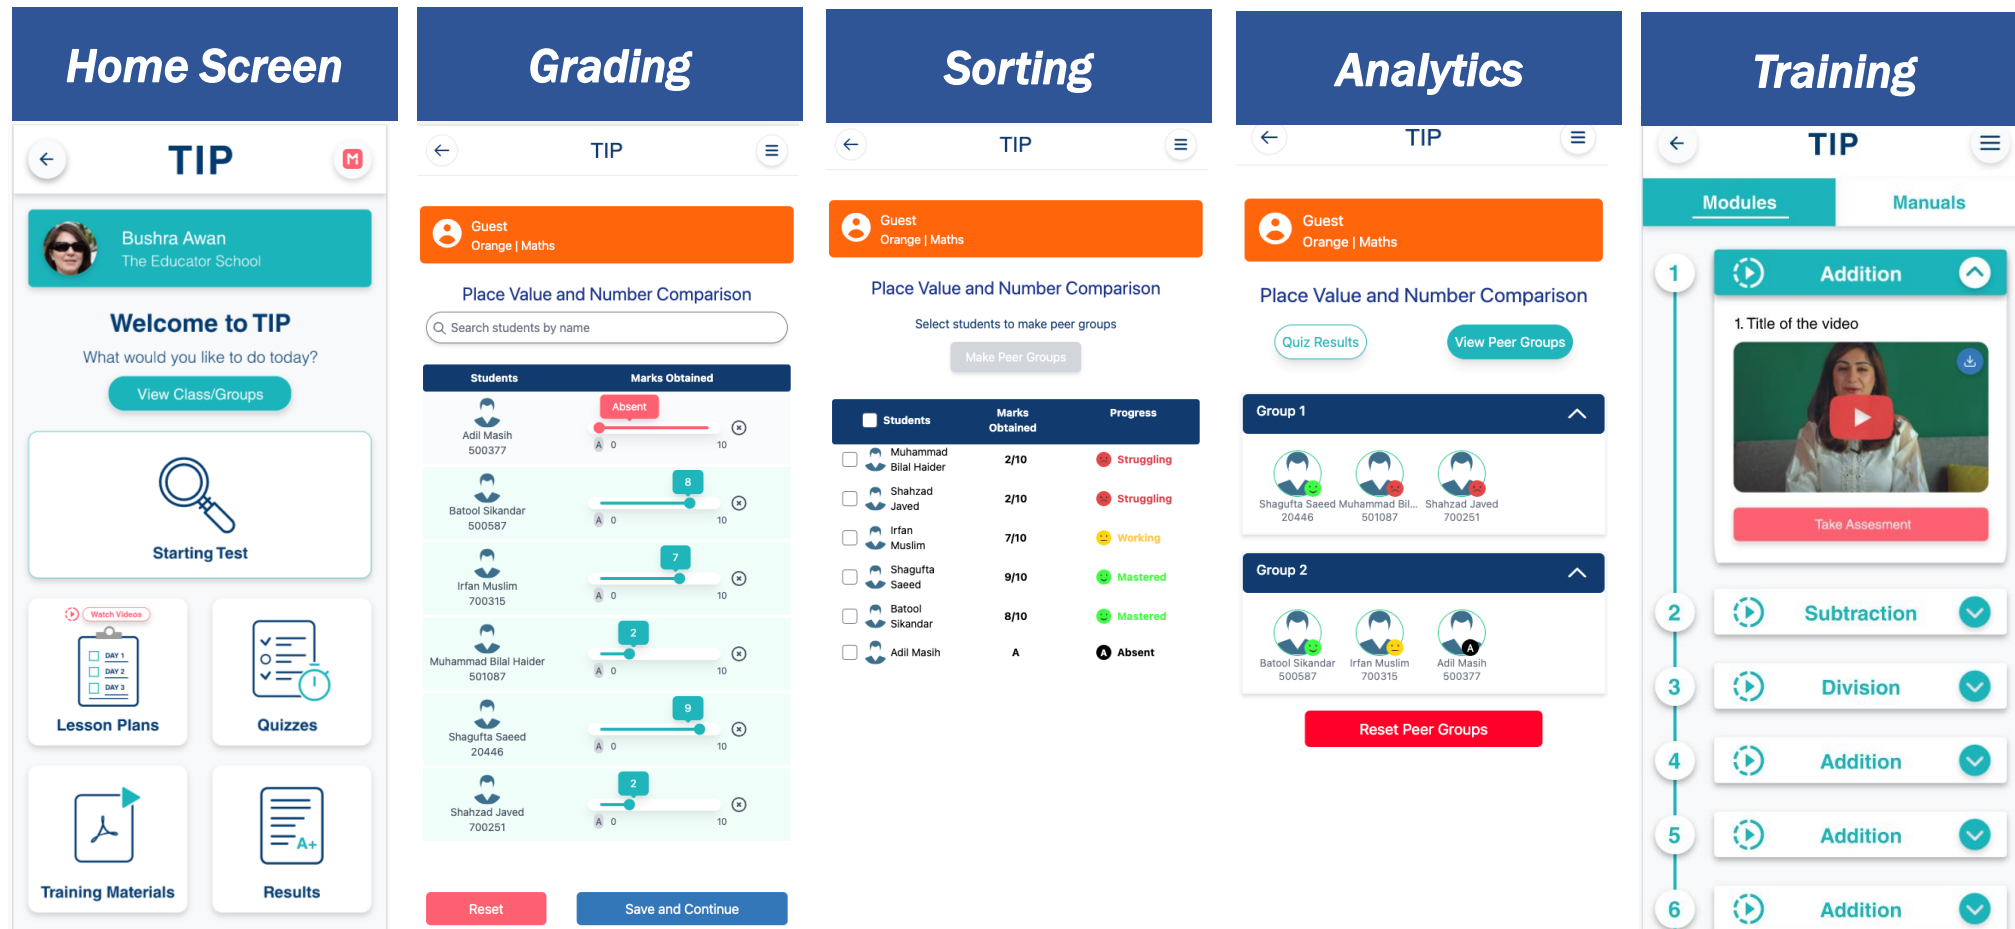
Home Screen

TIP

Bushra Awan
The Educator School

Welcome to TIP
What would you like to do today?
View Class/Groups

Starting Test

Watch Videos
DAY 1
DAY 2
DAY 3
Lesson Plans

Quizzes

Training Materials

Results

Grading

TIP

Guest
Orange | Maths

Place Value and Number Comparison

Search students by name

| Students | Marks Obtained |
|---|---|
| Adil Masih 500377 | Absent A 0 10 |
| Batool Sikandar 500587 | 8 A 0 10 |
| Irfan Muslim 700315 | 7 A 0 10 |
| Muhammad Bilal Haider 501087 | 2 A 0 10 |
| Shagufta Saeed 20446 | 9 A 0 10 |
| Shahzad Javed 700251 | 2 A 0 10 |

Reset
Save and Continue

Sorting

TIP

Guest
Orange | Maths

Place Value and Number Comparison

Select students to make peer groups

Make Peer Groups

| Students | Marks Obtained | Progress |
|---|---|---|
| Muhammad Bilal Haider | 2/10 | Struggling |
| Shahzad Javed | 2/10 | Struggling |
| Irfan Muslim | 7/10 | Working |
| Shagufta Saeed | 9/10 | Mastered |
| Batool Sikandar | 8/10 | Mastered |
| Adil Masih | A | Absent |

Analytics

TIP

Guest
Orange | Maths

Place Value and Number Comparison

Quiz Results
View Peer Groups

Group 1
Shagufta Saeed 20446
Muhammad Bil... 501087
Shahzad Javed 700251

Group 2
Batool Sikandar 500587
Irfan Muslim 700315
A
Adil Masih 500377

Reset Peer Groups

Training

TIP

Modules
Manuals

1 Addition
1. Title of the video
Take Assesment

2 Subtraction
3 Division
4 Addition
5 Addition
6 Addition